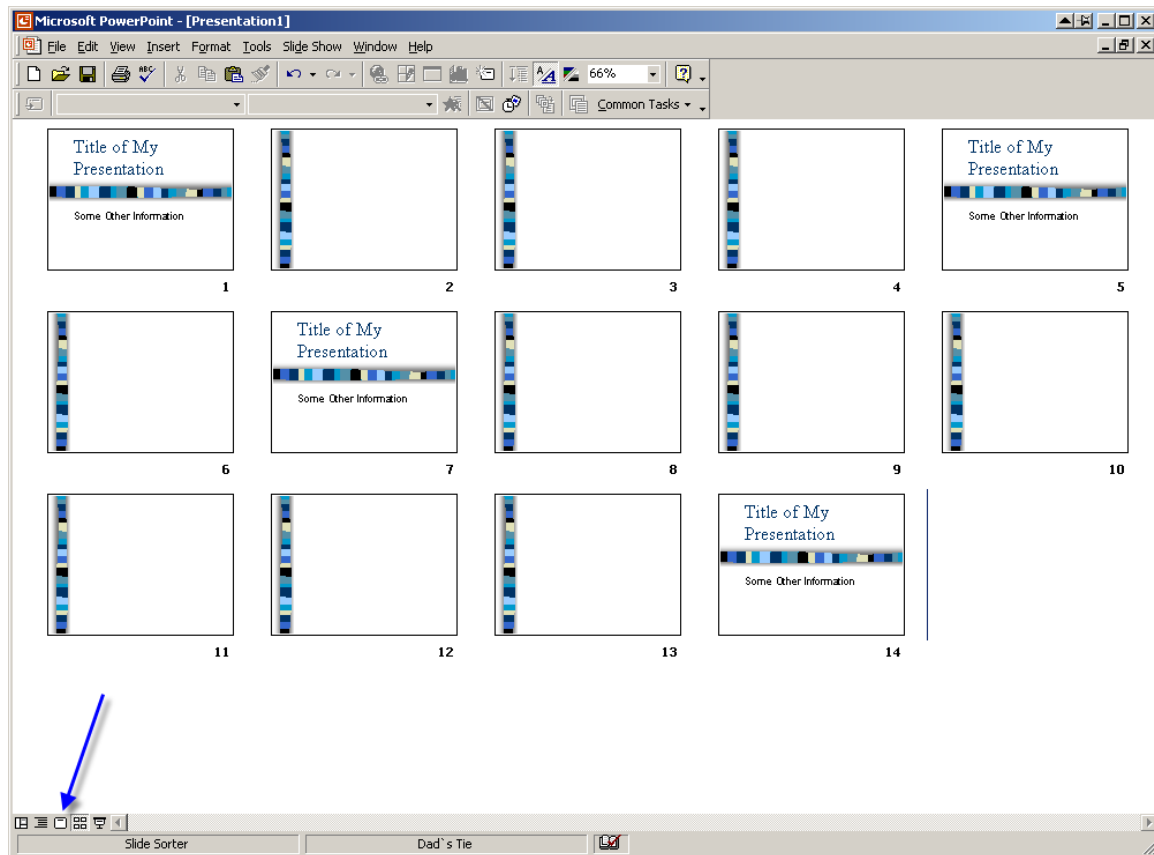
Microsoft PowerPoint - [Presentation1]

File Edit View Insert Format Tools Slide Show Window Help

66%

Common Tasks

Title of My Presentation

Some Other Information

1

2

3

4

Title of My Presentation

Some Other Information

5

6

Title of My Presentation

Some Other Information

7

8

9

10

11

12

13

Title of My Presentation

Some Other Information

14

Slide Sorter

Dad`s Tie